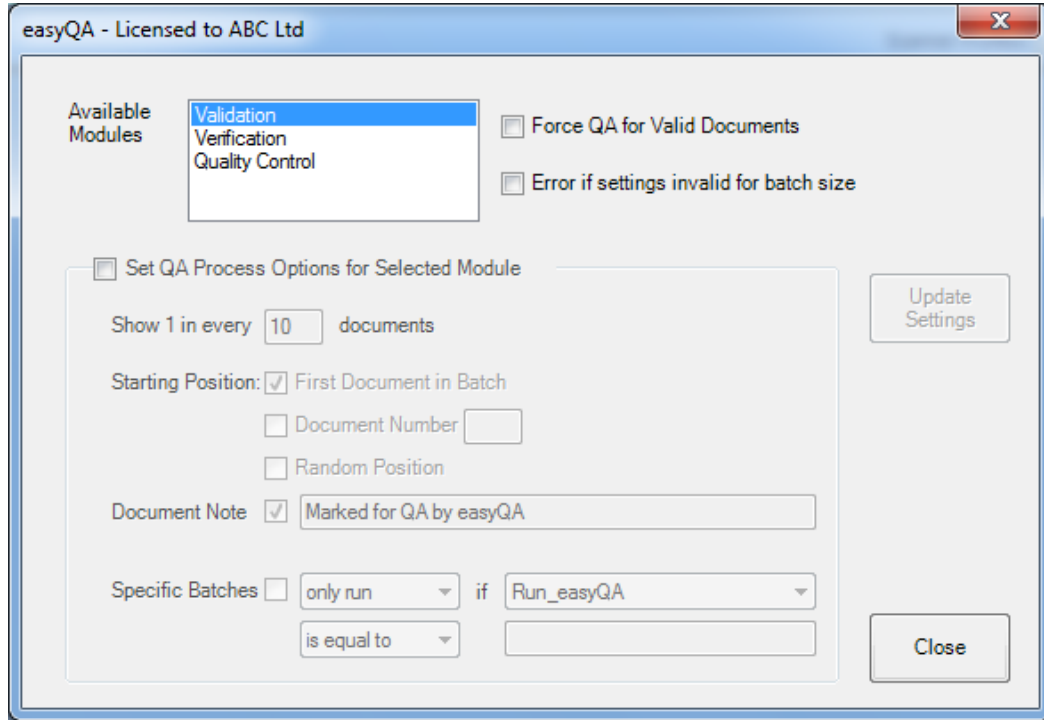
easyQA - Licensed to ABC Ltd

Available Modules

Validation
Verification
Quality Control

Force QA for Valid Documents

Error if settings invalid for batch size

Set QA Process Options for Selected Module

Show 1 in every 10 documents

Starting Position: First Document in Batch

Document Number

Random Position

Document Note Marked for QA by easyQA

Specific Batches only run if Run_easyQA

is equal to

Update Settings

Close